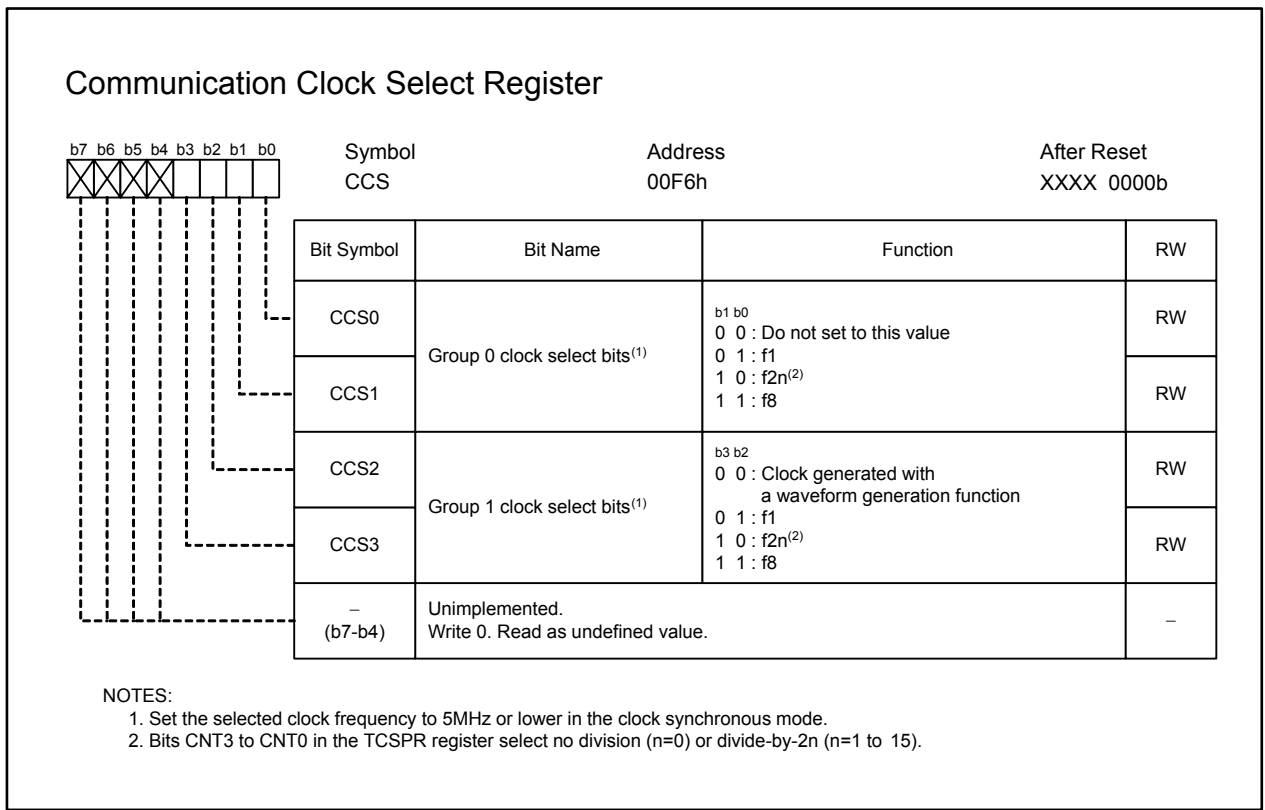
Communication Clock Select Register

b7 b6 b5 b4 b3 b2 b1 b0

| Symbol | Address | After Reset |
|---|---|---|
| CCS | 00F6h | XXXX 0000b |

| Bit Symbol | Bit Name | Function | RW |
|---|---|---|---|
| CCS0 | Group 0 clock select bits$^{(1)}$ | b1 b0<br>0 0 : Do not set to this value<br>0 1 : f1<br>1 0 : f2n$^{(2)}$<br>1 1 : f8 | RW |
| CCS1 | | | RW |
| CCS2 | Group 1 clock select bits$^{(1)}$ | b3 b2<br>0 0 : Clock generated with a waveform generation function<br>0 1 : f1<br>1 0 : f2n$^{(2)}$<br>1 1 : f8 | RW |
| CCS3 | | | RW |
| – (b7-b4) | Unimplemented. Write 0. Read as undefined value. | | – |

NOTES:
1. Set the selected clock frequency to 5MHz or lower in the clock synchronous mode.
2. Bits CNT3 to CNT0 in the TCSPR register select no division (n=0) or divide-by-2n (n=1 to 15).